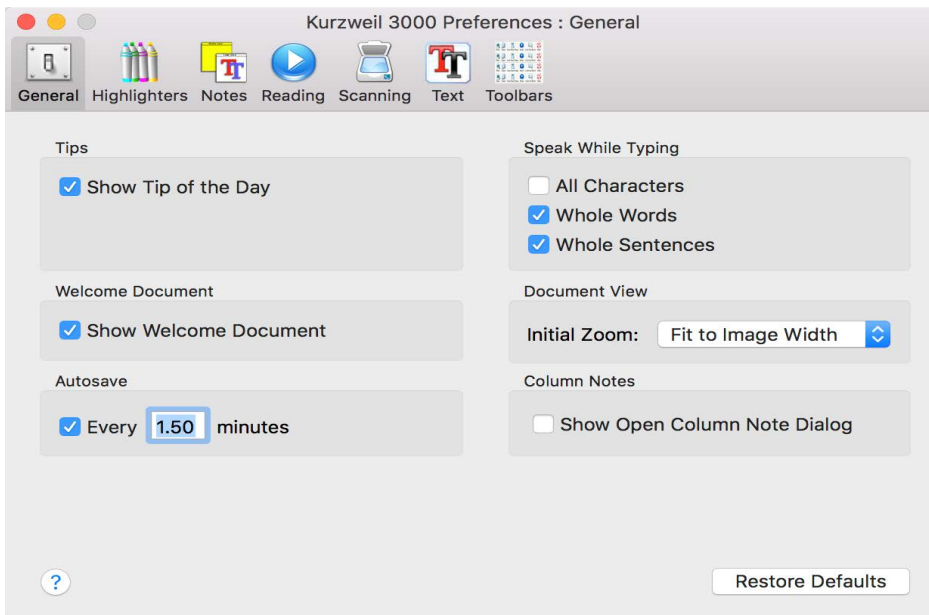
Kurzweil 3000 Preferences : General

General Highlighters Notes Reading Scanning Text Toolbars

Tips

Show Tip of the Day

Welcome Document

Show Welcome Document

Autosave

Every 1.50 minutes

Speak While Typing

All Characters

Whole Words

Whole Sentences

Document View

Initial Zoom: Fit to Image Width

Column Notes

Show Open Column Note Dialog

?

Restore Defaults